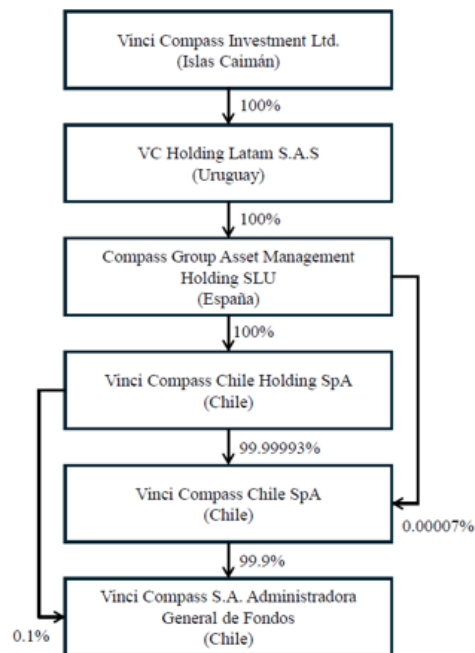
Vinci Compass Investment Ltd.
(Islas Caimán)

100%

VC Holding Latam S.A.S
(Uruguay)

100%

Compass Group Asset Management Holding SLU
(España)

100%

Vinci Compass Chile Holding SpA
(Chile)

99.99993%

Vinci Compass Chile SpA
(Chile)

0.00007%

99.9%

Vinci Compass S.A. Administradora General de Fondos
(Chile)

0.1%